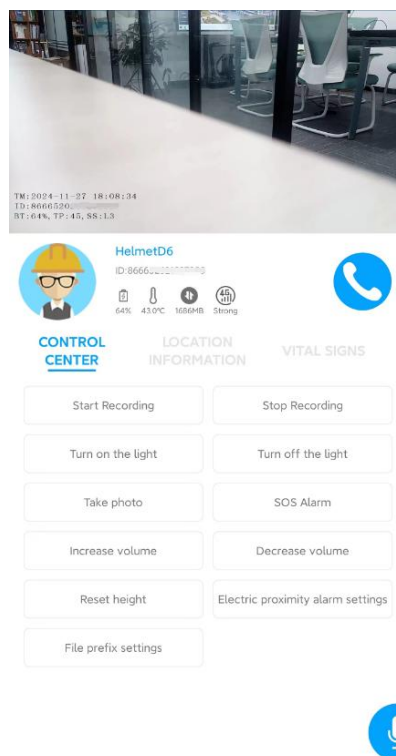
TM:2024-11-27 18:08:34
ID:8666520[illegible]
BT:64%, TP:45, SS:13

HelmetD6
ID:8666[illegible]

64% 43.0°C 1686MB 4G Strong

CONTROL CENTER
LOCATION INFORMATION
VITAL SIGNS

Start Recording
Stop Recording
Turn on the light
Turn off the light
Take photo
SOS Alarm
Increase volume
Decrease volume
Reset height
Electric proximity alarm settings
File prefix settings